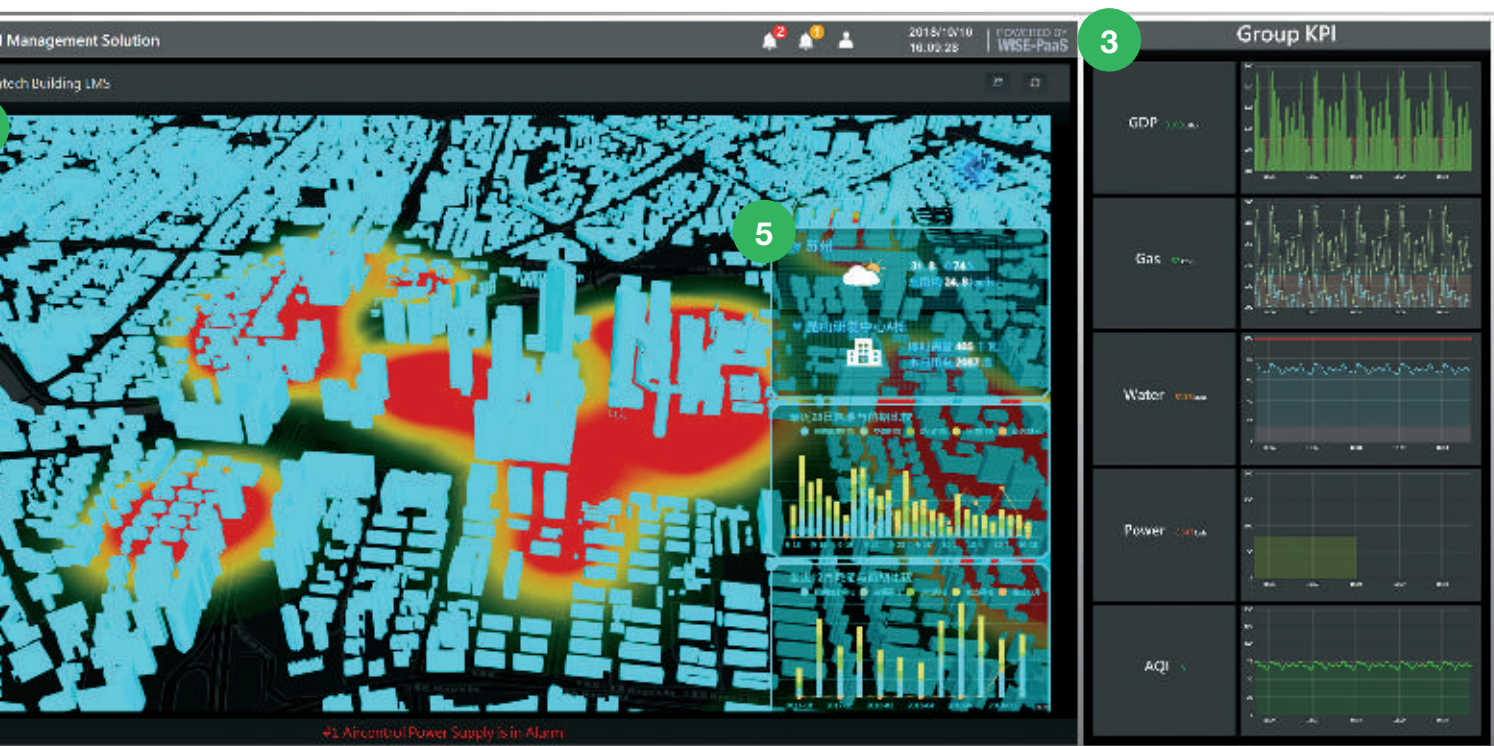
l Management Solution

2 1

2018/10/10 16:03:28

POWERED BY WISE-PaaS

3

Group KPI

itech Building EMS

5

苏州

31.8 74

24.9

昆山研发中心A栋

405

2687

GDP

Gas

Water

Power

AQI

#1 Aircontrol Power Supply is in Alarm